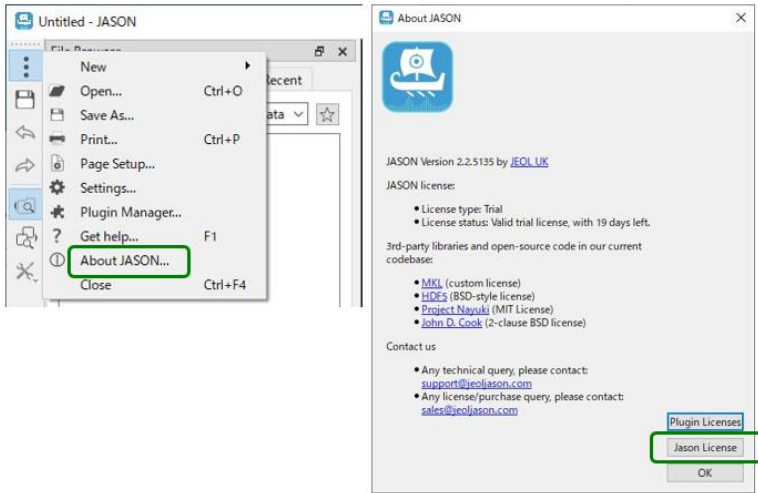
Untitled - JASON

File Browser

Recent

ata

New

Open... Ctrl+O

Save As...

Print... Ctrl+P

Page Setup...

Settings...

Plugin Manager...

Get help... F1

About JASON...

Close Ctrl+F4

About JASON

JASON Version 2.2.5135 by JEOL UK

JASON license:

- License type: Trial
- License status: Valid trial license, with 19 days left.

3rd-party libraries and open-source code in our current codebase:

- MKL (custom license)
- HDF5 (BSD-style license)
- Project Nayuki (MIT License)
- John D. Cook (2-clause BSD license)

Contact us

- Any technical query, please contact: support@jeoljason.com
- Any license/purchase query, please contact: sales@jeoljason.com

Plugin Licenses

Jason License

OK